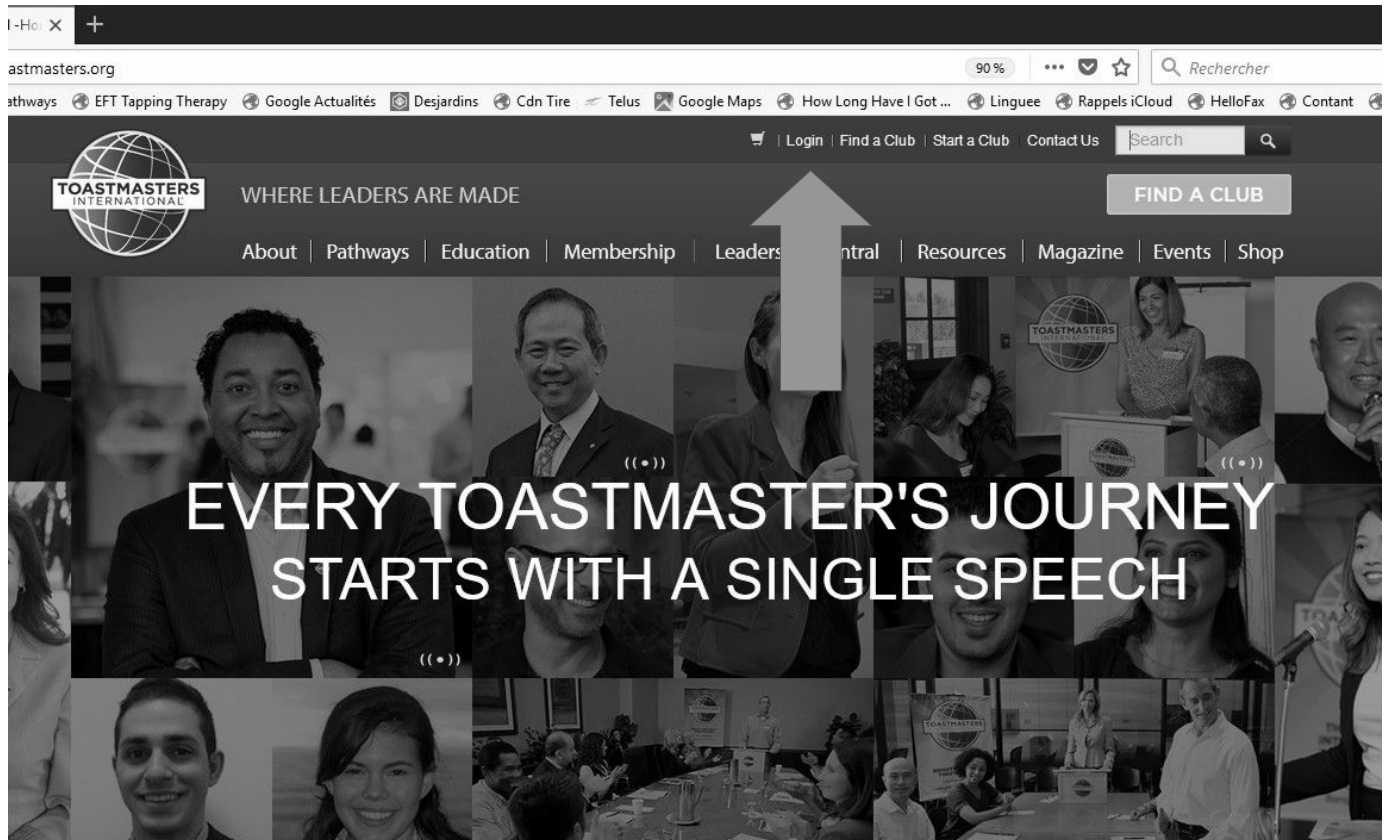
l -Ho ×
astmasters.org
90 %
Rechercher
athways EFT Tapping Therapy Google Actualités Desjardins Cdn Tire Telus Google Maps How Long Have I Got ... Linguee Rappels iCloud HelloFax Contant

Login | Find a Club | Start a Club | Contact Us Search

TOASTMASTERS INTERNATIONAL
WHERE LEADERS ARE MADE
FIND A CLUB
About | Pathways | Education | Membership | Leaders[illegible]ntral | Resources | Magazine | Events | Shop

TOASTMASTERS INTERNATIONAL

EVERY TOASTMASTER'S JOURNEY STARTS WITH A SINGLE SPEECH

TOASTMASTERS